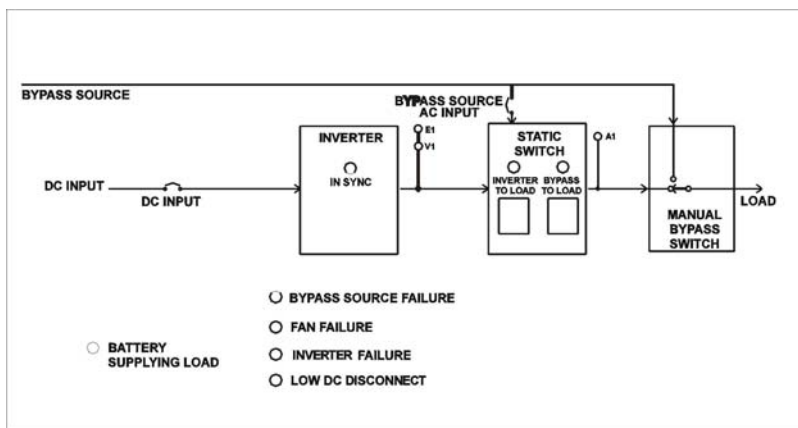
BYPASS SOURCE

BYPASS SOURCE AC INPUT

INVERTER

E1

V1

IN SYNC

STATIC SWITCH

INVERTER TO LOAD

BYPASS TO LOAD

A1

DC INPUT

DC INPUT

MANUAL BYPASS SWITCH

LOAD

BYPASS SOURCE FAILURE

FAN FAILURE

INVERTER FAILURE

LOW DC DISCONNECT

BATTERY SUPPLYING LOAD